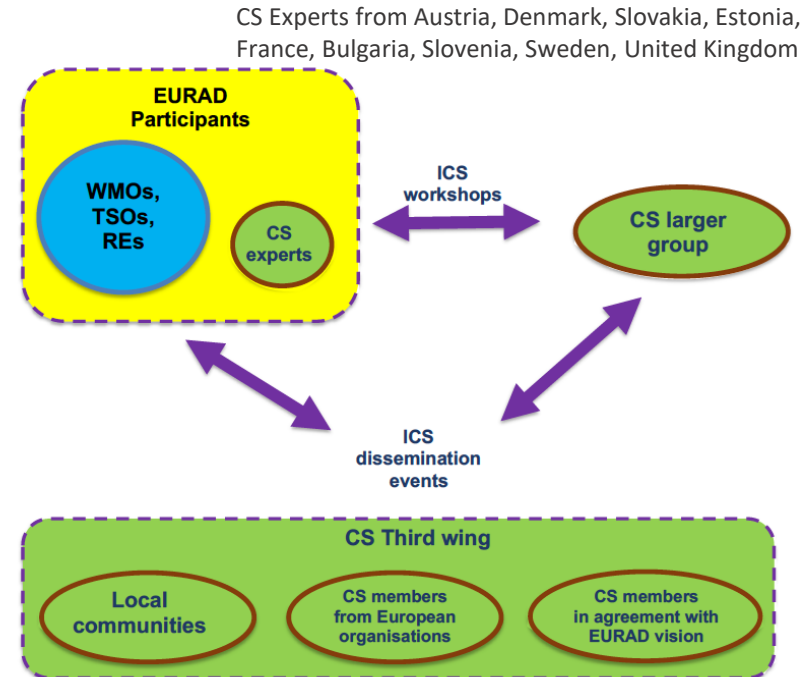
CS Experts from Austria, Denmark, Slovakia, Estonia, France, Bulgaria, Slovenia, Sweden, United Kingdom

EURAD Participants

WMOs, TSOs, REs

CS experts

ICS workshops

CS larger group

ICS dissemination events

CS Third wing

Local communities

CS members from European organisations

CS members in agreement with EURAD vision